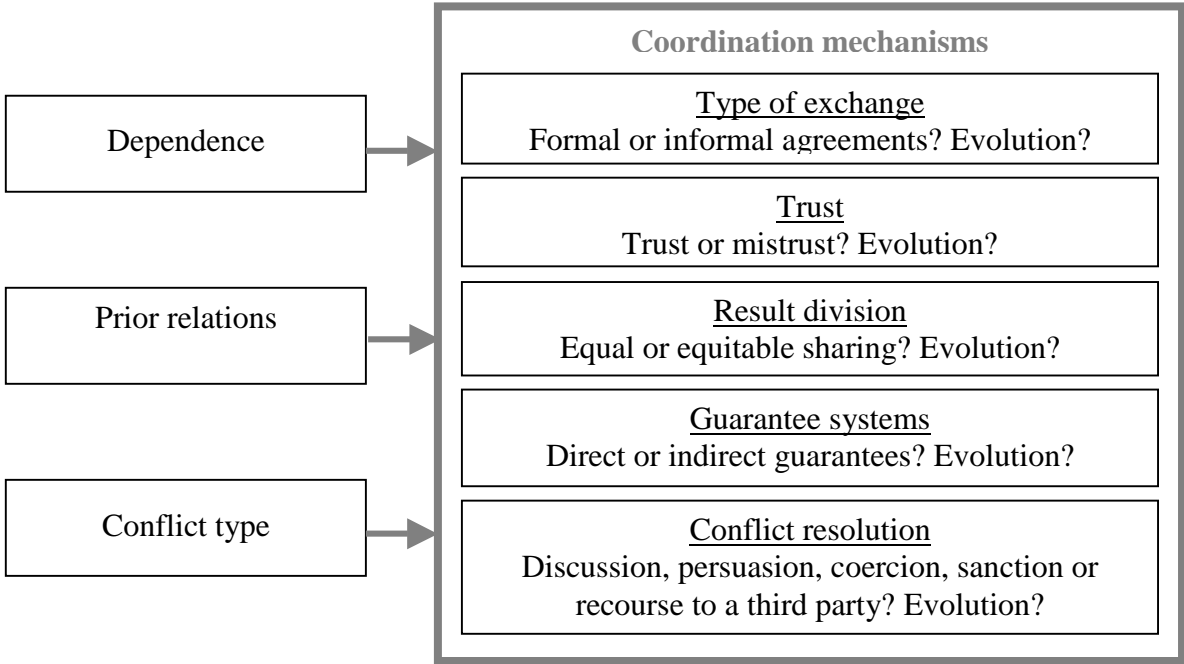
Dependence

Prior relations

Conflict type

Coordination mechanisms

Type of exchange
Formal or informal agreements? Evolution?

Trust
Trust or mistrust? Evolution?

Result division
Equal or equitable sharing? Evolution?

Guarantee systems
Direct or indirect guarantees? Evolution?

Conflict resolution
Discussion, persuasion, coercion, sanction or recourse to a third party? Evolution?